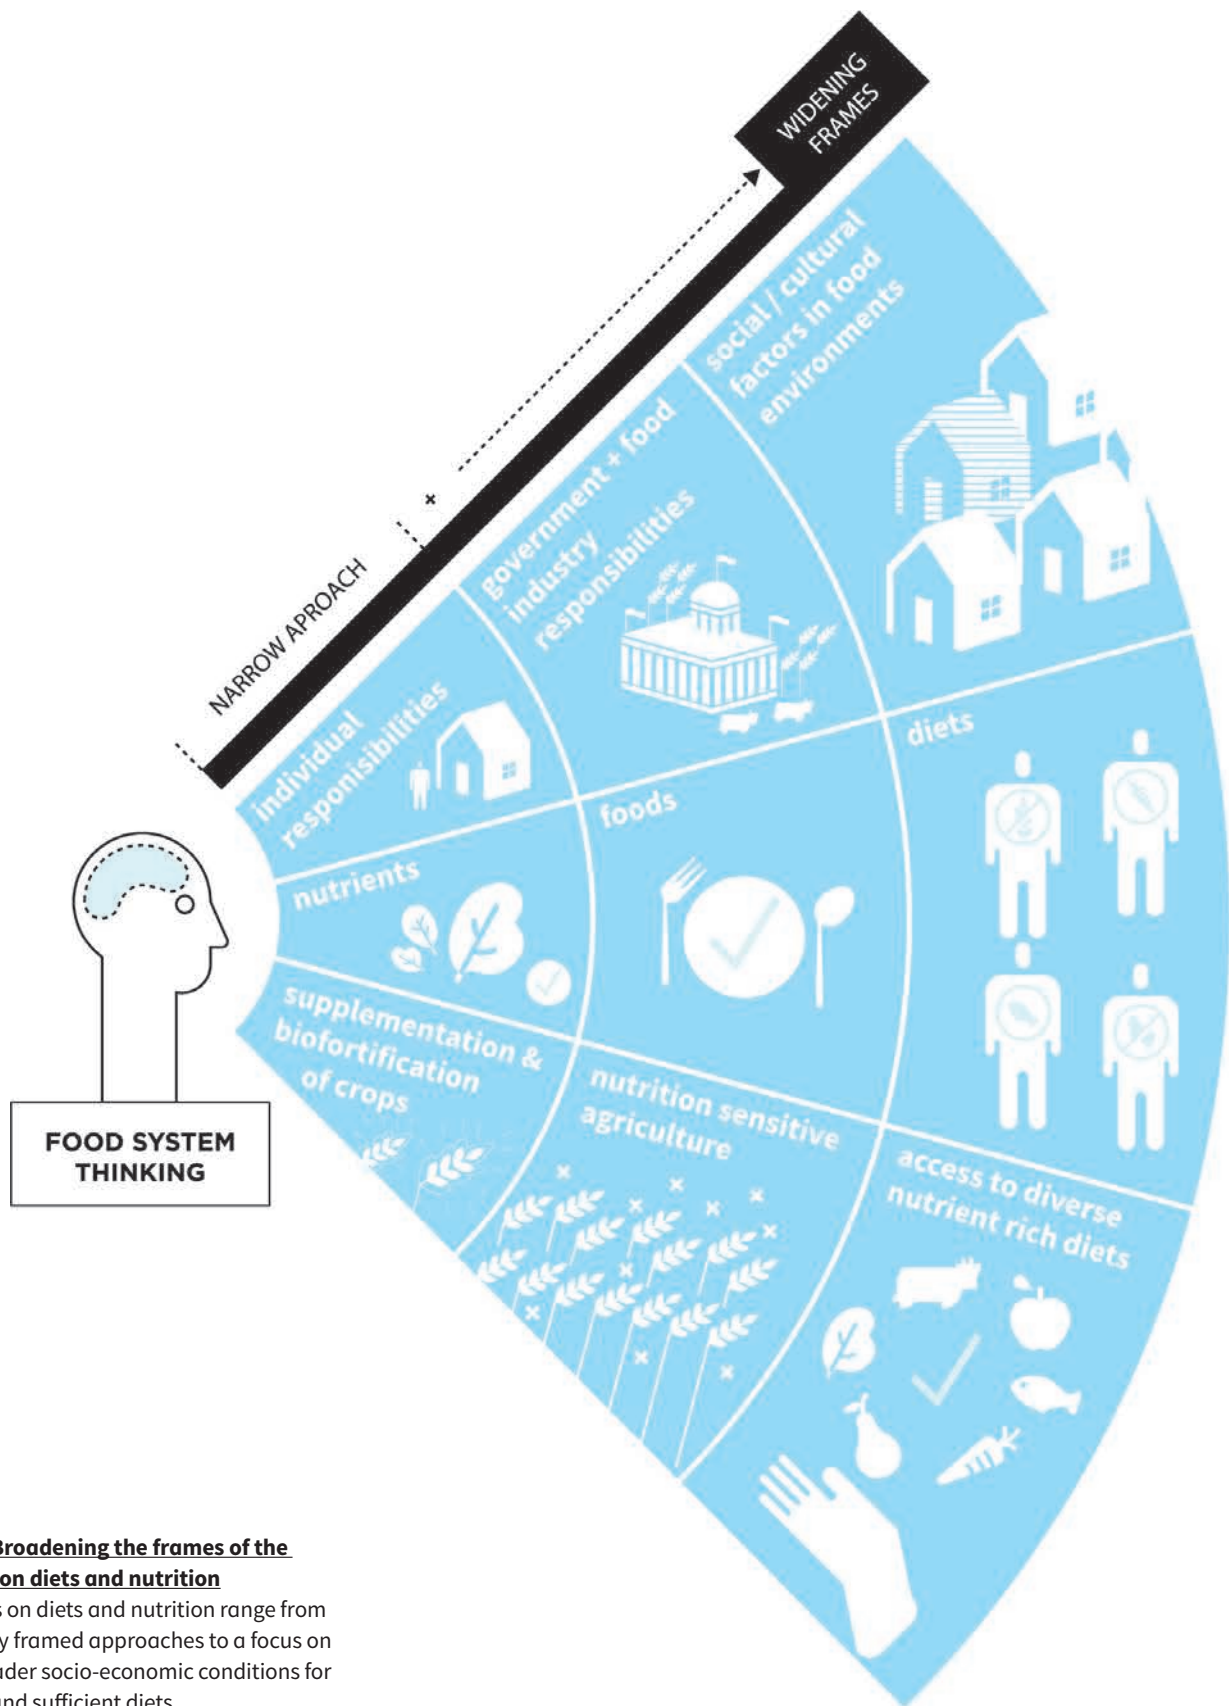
WIDENING FRAMES

NARROW APROACH

FOOD SYSTEM THINKING

individual responsibilities

government + food industry responsibilities

social / cultural factors in food environments

nutrients

foods

diets

supplementation & biofortification of crops

nutrition sensitive agriculture

access to diverse nutrient rich diets

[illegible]Broadening the frames of the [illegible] on diets and nutrition

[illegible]s on diets and nutrition range from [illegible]y framed approaches to a focus on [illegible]ader socio-economic conditions for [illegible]nd sufficient diets